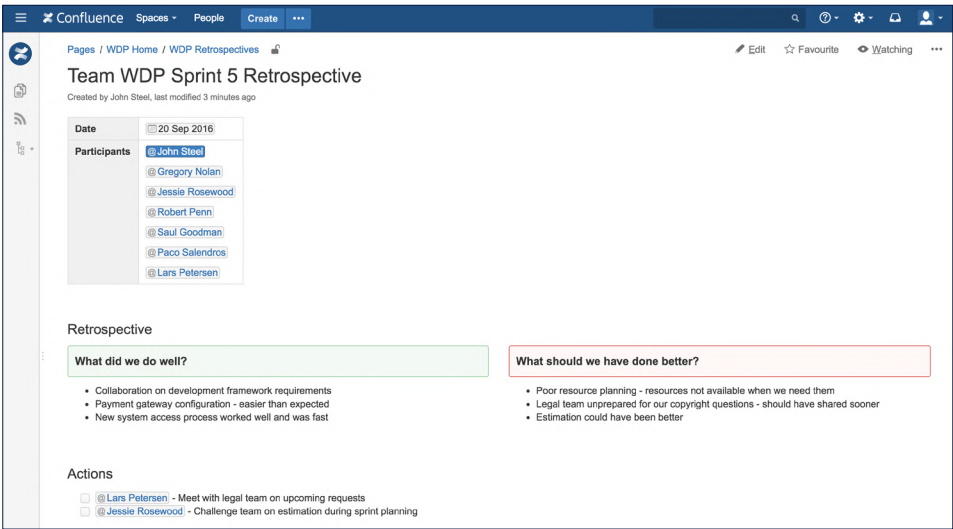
Confluence Spaces People Create •••

Pages / WDP Home / WDP Retrospectives

Edit ☆ Favourite Watching •••

Team WDP Sprint 5 Retrospective

Created by John Steel, last modified 3 minutes ago

| Date | 20 Sep 2016 |
|---|---|
| Participants | @John Steel<br>@Gregory Nolan<br>@Jessie Rosewood<br>@Robert Penn<br>@Saul Goodman<br>@Paco Salendros<br>@Lars Petersen |

Retrospective

What did we do well?

- Collaboration on development framework requirements
- Payment gateway configuration - easier than expected
- New system access process worked well and was fast

What should we have done better?

- Poor resource planning - resources not available when we need them
- Legal team unprepared for our copyright questions - should have shared sooner
- Estimation could have been better

Actions

@Lars Petersen - Meet with legal team on upcoming requests
@Jessie Rosewood - Challenge team on estimation during sprint planning